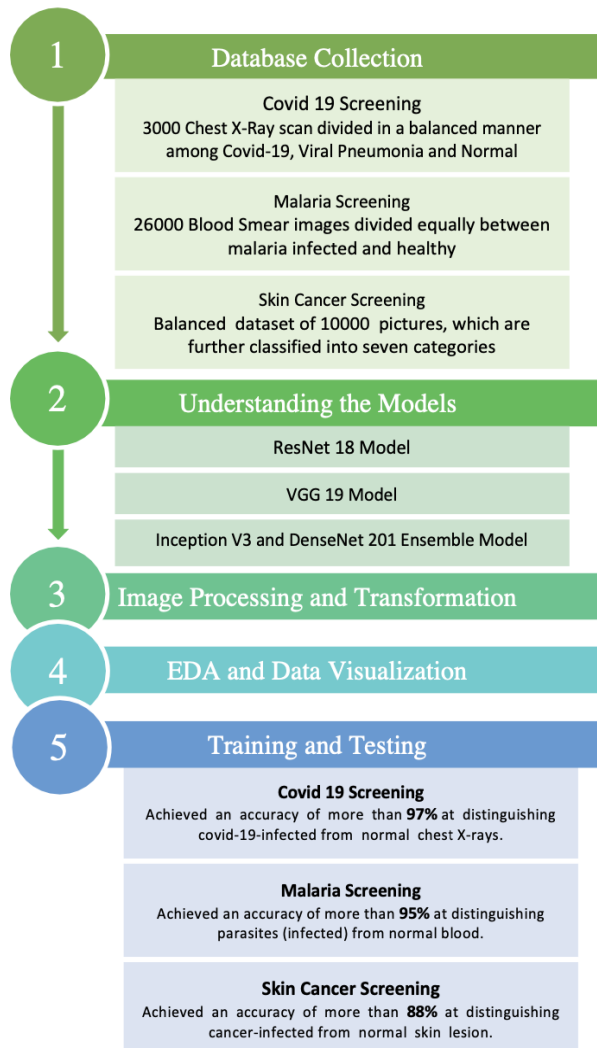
1

Database Collection

Covid 19 Screening
3000 Chest X-Ray scan divided in a balanced manner among Covid-19, Viral Pneumonia and Normal

Malaria Screening
26000 Blood Smear images divided equally between malaria infected and healthy

Skin Cancer Screening
Balanced dataset of 10000 pictures, which are further classified into seven categories

2

Understanding the Models

ResNet 18 Model

VGG 19 Model

Inception V3 and DenseNet 201 Ensemble Model

3

Image Processing and Transformation

4

EDA and Data Visualization

5

Training and Testing

Covid 19 Screening
Achieved an accuracy of more than 97% at distinguishing covid-19-infected from normal chest X-rays.

Malaria Screening
Achieved an accuracy of more than 95% at distinguishing parasites (infected) from normal blood.

Skin Cancer Screening
Achieved an accuracy of more than 88% at distinguishing cancer-infected from normal skin lesion.